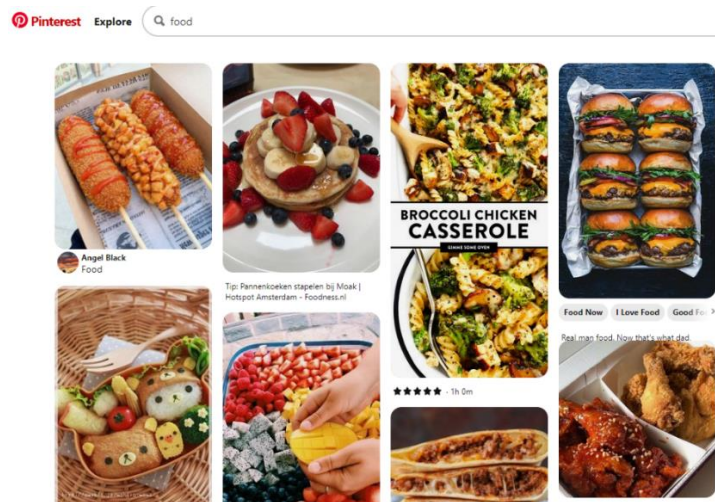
Pinterest Explore food

Angel Black
Food

Tip: Pannenkoeken stapelen bij Moak | Hotspot Amsterdam - Foodness.nl

BROCCOLI CHICKEN CASSEROLE
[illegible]

★★★★★ · 1h 0m

Food Now I Love Food Good Fo

Real man food. Now that's what dad